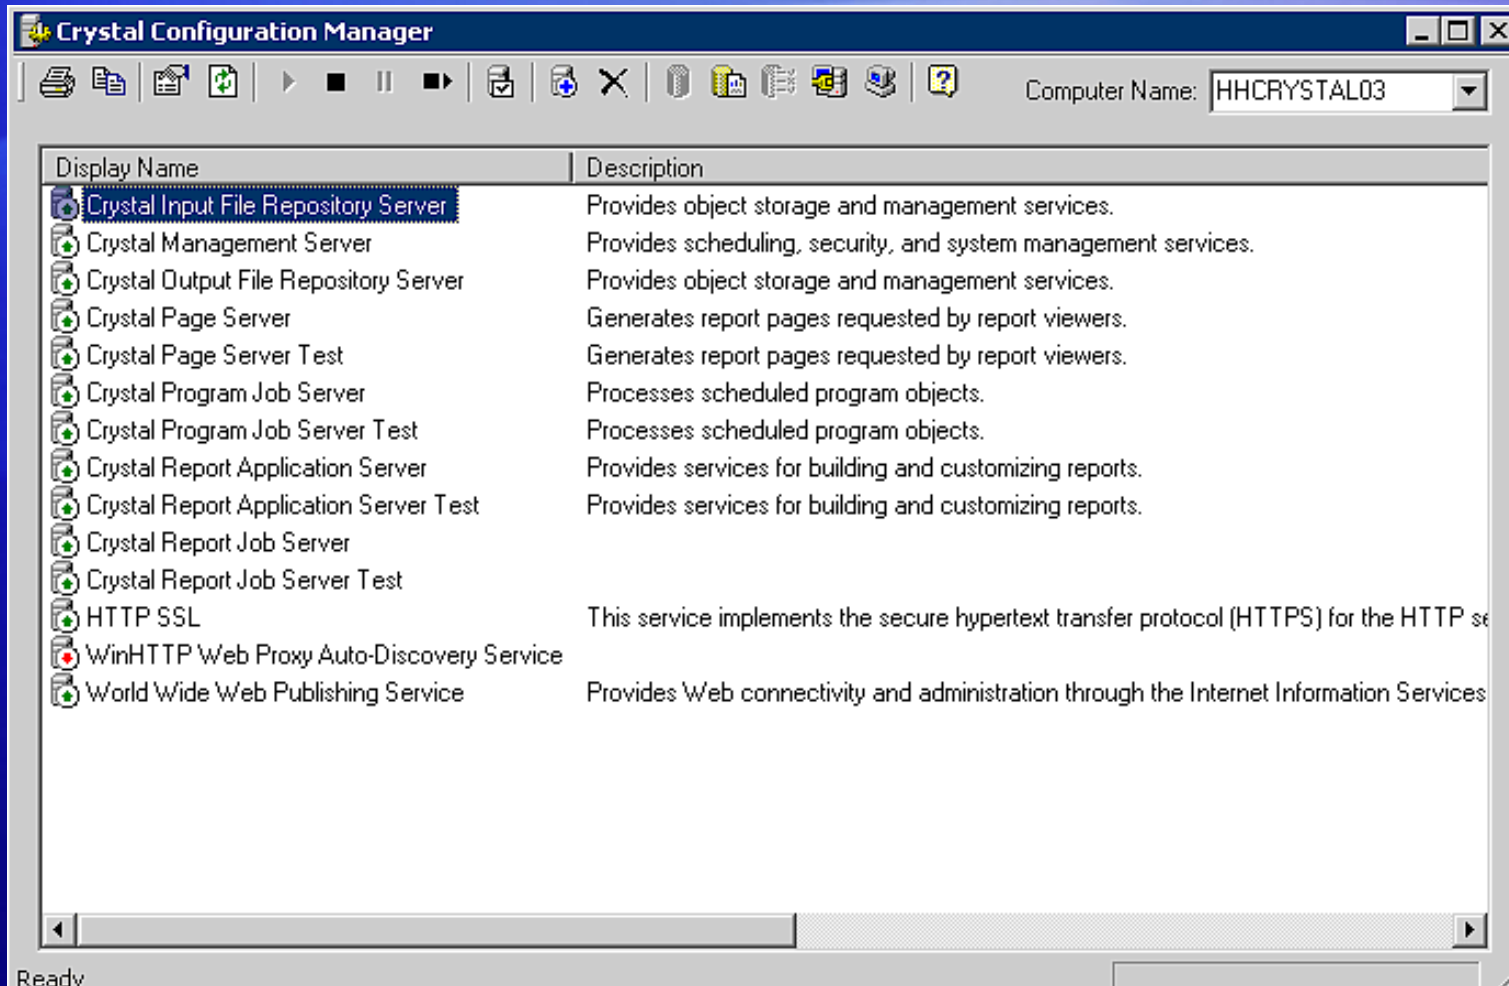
Crystal Configuration Manager

Computer Name: HHCRYSTAL03

| Display Name | Description |
|---|---|
| Crystal Input File Repository Server | Provides object storage and management services. |
| Crystal Management Server | Provides scheduling, security, and system management services. |
| Crystal Output File Repository Server | Provides object storage and management services. |
| Crystal Page Server | Generates report pages requested by report viewers. |
| Crystal Page Server Test | Generates report pages requested by report viewers. |
| Crystal Program Job Server | Processes scheduled program objects. |
| Crystal Program Job Server Test | Processes scheduled program objects. |
| Crystal Report Application Server | Provides services for building and customizing reports. |
| Crystal Report Application Server Test | Provides services for building and customizing reports. |
| Crystal Report Job Server | |
| Crystal Report Job Server Test | |
| HTTP SSL | This service implements the secure hypertext transfer protocol (HTTPS) for the HTTP se |
| WinHTTP Web Proxy Auto-Discovery Service | |
| World Wide Web Publishing Service | Provides Web connectivity and administration through the Internet Information Services |

Ready